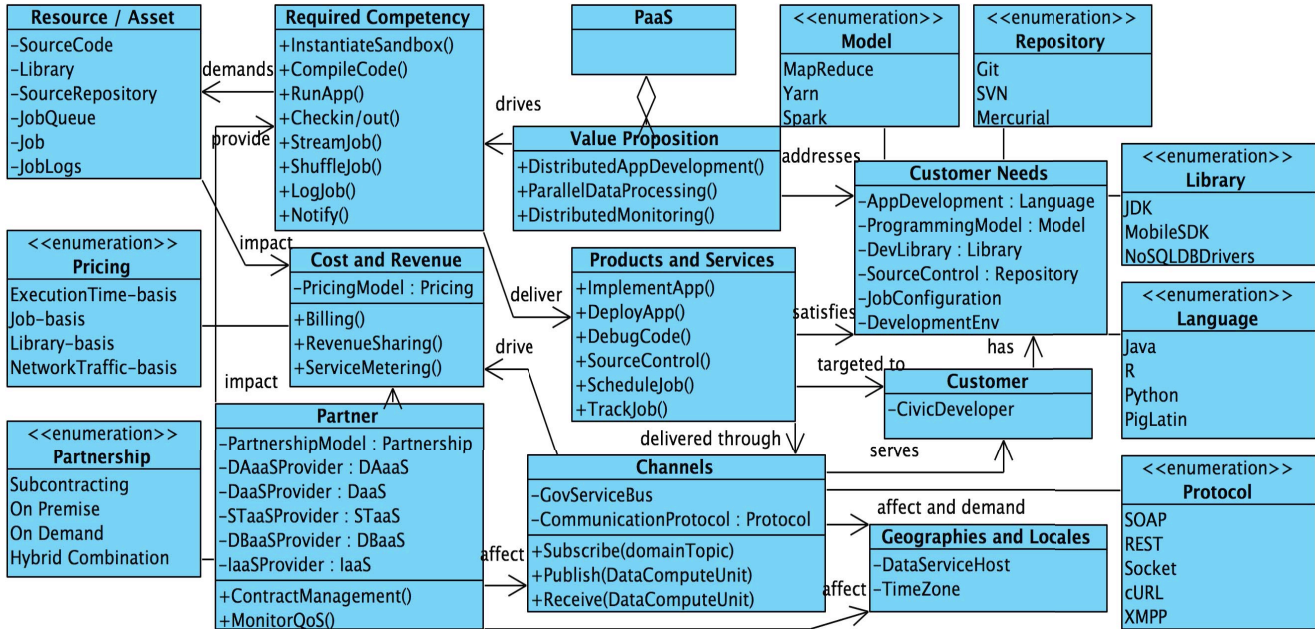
Resource / Asset
-SourceCode
-Library
-SourceRepository
-JobQueue
-Job
-JobLogs

demands
provide

Required Competency
+InstantiateSandbox()
+CompileCode()
+RunApp()
+Checkin/out()
+StreamJob()
+ShuffleJob()
+LogJob()
+Notify()

PaaS

drives

<<enumeration>>
Model
MapReduce
Yarn
Spark

<<enumeration>>
Repository
Git
SVN
Mercurial

Value Proposition
+DistributedAppDevelopment()
+ParallelDataProcessing()
+DistributedMonitoring()

addresses

Customer Needs
-AppDevelopment : Language
-ProgrammingModel : Model
-DevLibrary : Library
-SourceControl : Repository
-JobConfiguration
-DevelopmentEnv

<<enumeration>>
Library
JDK
MobileSDK
NoSQLDBDrivers

impact

<<enumeration>>
Pricing
ExecutionTime-basis
Job-basis
Library-basis
NetworkTraffic-basis

Cost and Revenue
-PricingModel : Pricing
+Billing()
+RevenueSharing()
+ServiceMetering()

deliver

Products and Services
+ImplementApp()
+DeployApp()
+DebugCode()
+SourceControl()
+ScheduleJob()
+TrackJob()

satisfies

<<enumeration>>
Language
Java
R
Python
PigLatin

drive

has

targeted to

Customer
-CivicDeveloper

impact

Partner
-PartnershipModel : Partnership
-DAaaSProvider : DAaaS
-DaaSProvider : DaaS
-STaaSProvider : STaaS
-DBaaSProvider : DBaaS
-IaaSProvider : IaaS
+ContractManagement()
+MonitorQoS()

<<enumeration>>
Partnership
Subcontracting
On Premise
On Demand
Hybrid Combination

delivered through

serves

Channels
-GovServiceBus
-CommunicationProtocol : Protocol
+Subscribe(domainTopic)
+Publish(DataComputeUnit)
+Receive(DataComputeUnit)

affect and demand

affect

Geographies and Locales
-DataServiceHost
-TimeZone

affect

<<enumeration>>
Protocol
SOAP
REST
Socket
cURL
XMPP